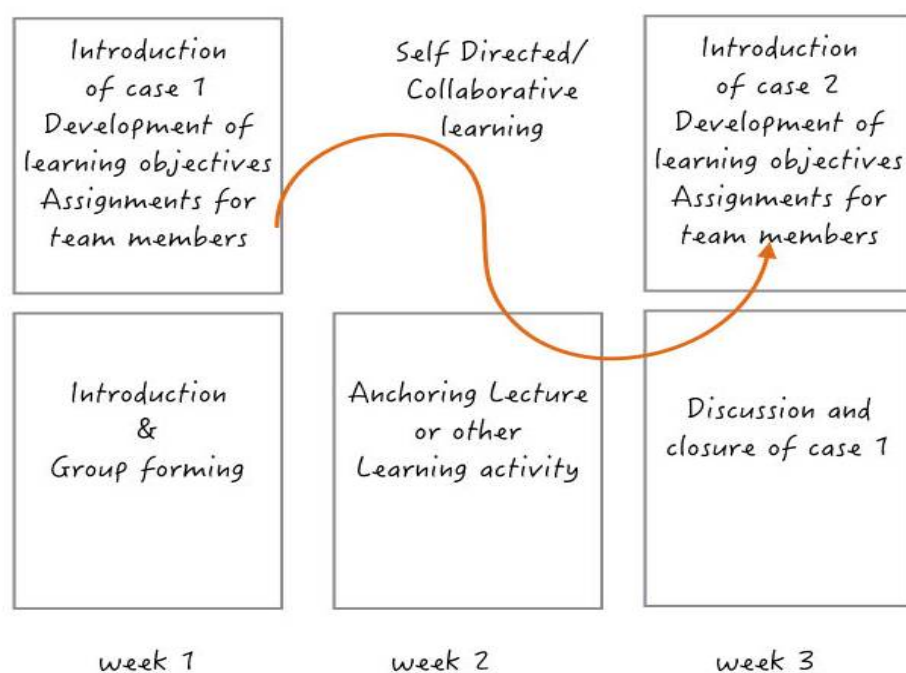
Introduction of case 1
Development of learning objectives
Assignments for team members

Self Directed/ Collaborative learning

Introduction of case 2
Development of learning objectives
Assignments for team members

Introduction & Group forming

Anchoring Lecture or other Learning activity

Discussion and closure of case 1

week 1

week 2

week 3